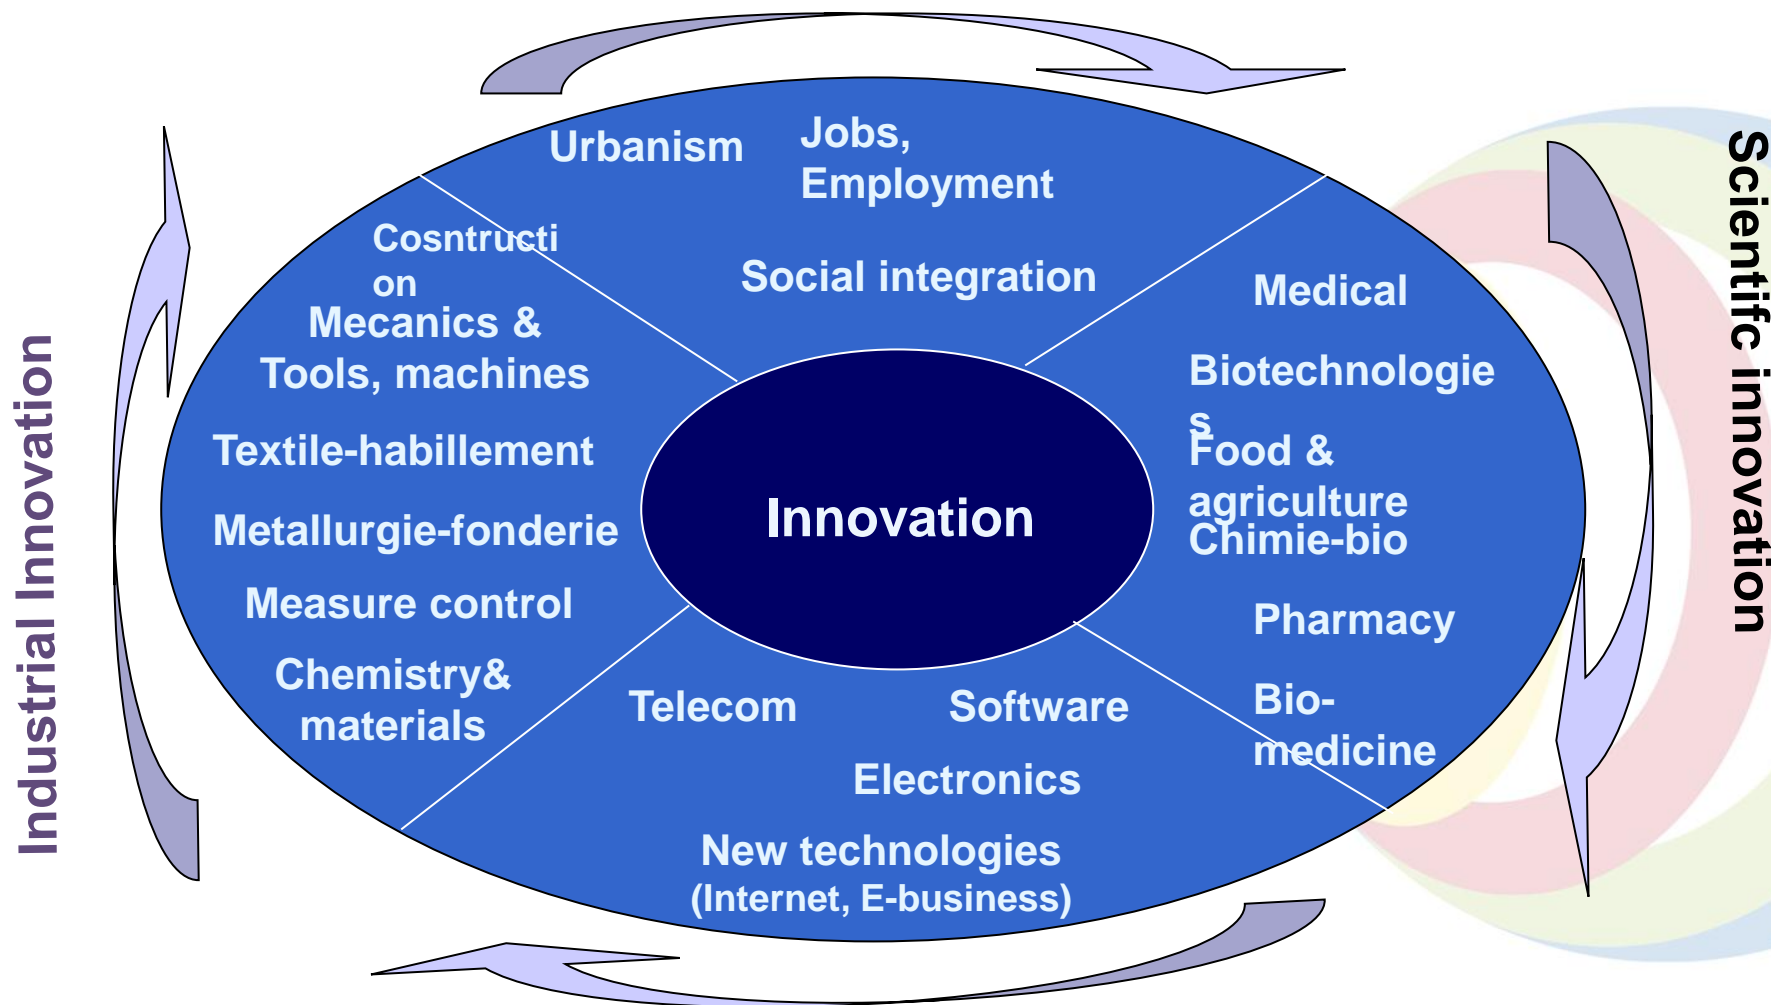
Industrial Innovation

Urbanism

Jobs, Employment

Social integration

Cosntruction

Mecanics & Tools, machines

Textile-habillement

Metallurgie-fonderie

Measure control

Chemistry& materials

Innovation

Medical

Biotechnologies

Food & agriculture

Chimie-bio

Pharmacy

Bio-medicine

Telecom

Software

Electronics

New technologies (Internet, E-business)

Scientifc innovation